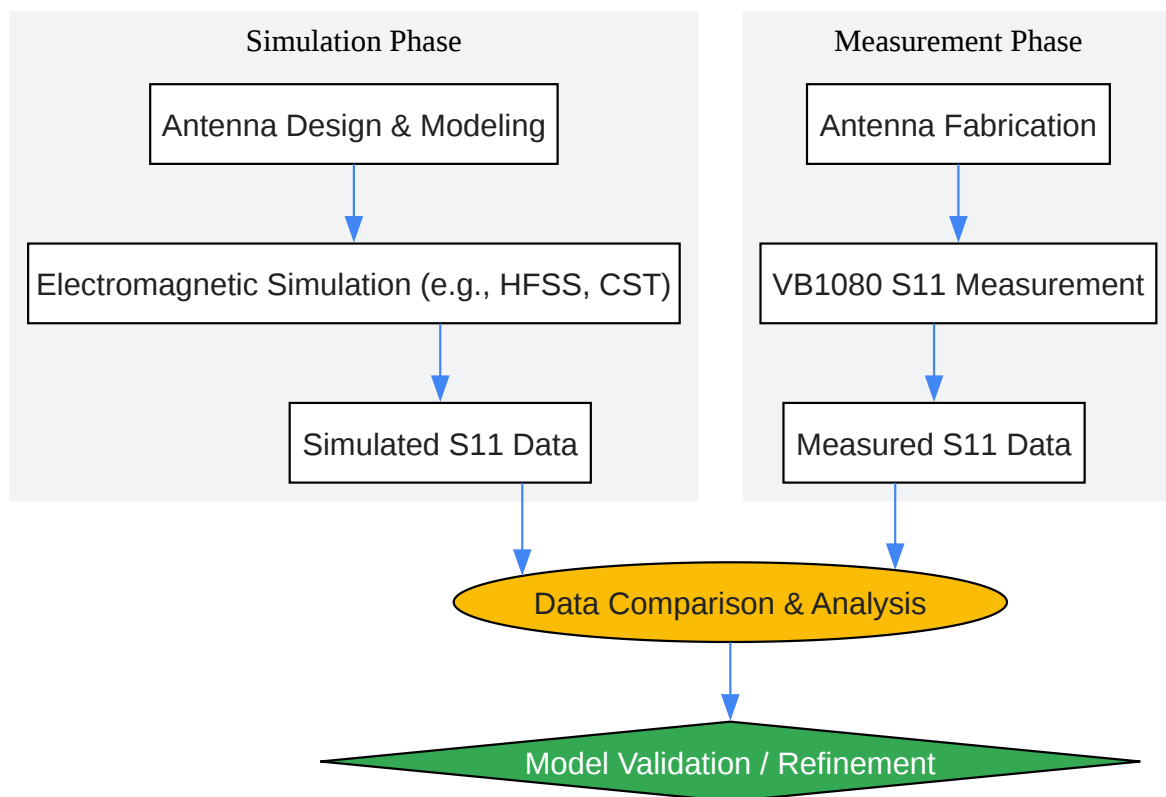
Simulation Phase

Antenna Design & Modeling

Electromagnetic Simulation (e.g., HFSS, CST)

Simulated S11 Data

Measurement Phase

Antenna Fabrication

VB1080 S11 Measurement

Measured S11 Data

Data Comparison & Analysis

Model Validation / Refinement